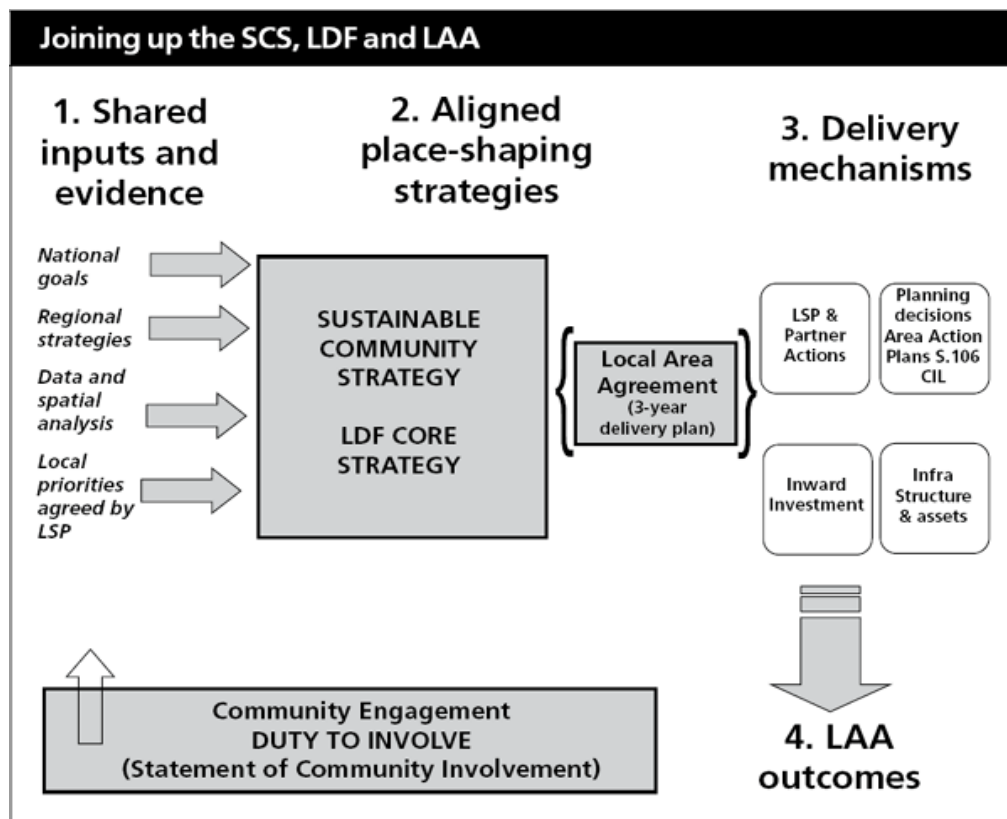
Joining up the SCS, LDF and LAA

1. Shared inputs and evidence

2. Aligned place-shaping strategies

3. Delivery mechanisms

National goals

Regional strategies

Data and spatial analysis

Local priorities agreed by LSP

SUSTAINABLE COMMUNITY STRATEGY

LDF CORE STRATEGY

Local Area Agreement (3-year delivery plan)

LSP & Partner Actions

Planning decisions Area Action Plans S.106 CIL

Inward Investment

Infra Structure & assets

Community Engagement
DUTY TO INVOLVE
(Statement of Community Involvement)

4. LAA outcomes